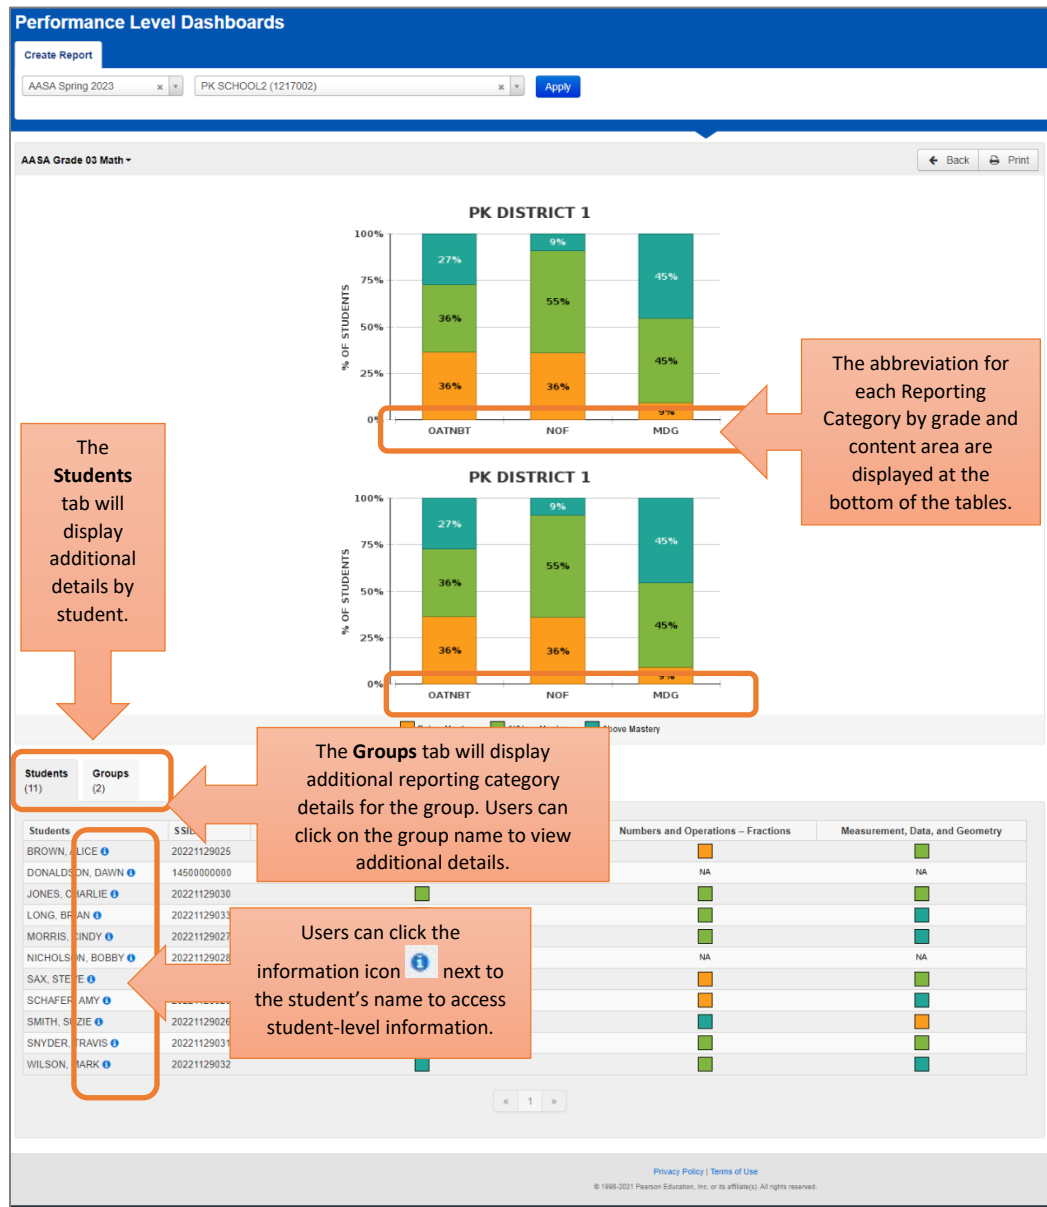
Performance Level Dashboards

Create Report

AASA Spring 2023

PK SCHOOL2 (1217002)

Apply

AASA Grade 03 Math

Back Print

PK DISTRICT 1

100%
75%
50%
25%
0%

% OF STUDENTS

27%
36%
36%

9%
55%
36%

45%
45%
9%

OATNBT NOF MDG

The abbreviation for each Reporting Category by grade and content area are displayed at the bottom of the tables.

PK DISTRICT 1

100%
75%
50%
25%
0%

% OF STUDENTS

27%
36%
36%

9%
55%
36%

45%
45%
9%

OATNBT NOF MDG

The **Students** tab will display additional details by student.

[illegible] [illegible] Above Mastery

Students (11)
Groups (2)

The **Groups** tab will display additional reporting category details for the group. Users can click on the group name to view additional details.

| Students | SSID | | Numbers and Operations – Fractions | Measurement, Data, and Geometry |
|---|---|---|---|---|
| BROWN, ALICE | 20221129025 | | | |
| DONALDSON, DAWN | 14500000000 | | NA | NA |
| JONES, CHARLIE | 20221129030 | | | |
| LONG, BRIAN | 20221129033 | | | |
| MORRIS, CINDY | 20221129027 | | | |
| NICHOLSON, BOBBY | 20221129028 | | NA | NA |
| SAX, STEVE | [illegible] | | | |
| SCHAFER, AMY | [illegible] | | | |
| SMITH, SUZIE | 20221129026 | | | |
| SNYDER, TRAVIS | 20221129031 | | | |
| WILSON, MARK | 20221129032 | | | |

Users can click the information icon next to the student's name to access student-level information.

« 1 »

Privacy Policy | Terms of Use

© 1998-2021 Pearson Education, Inc. or its affiliate(s). All rights reserved.